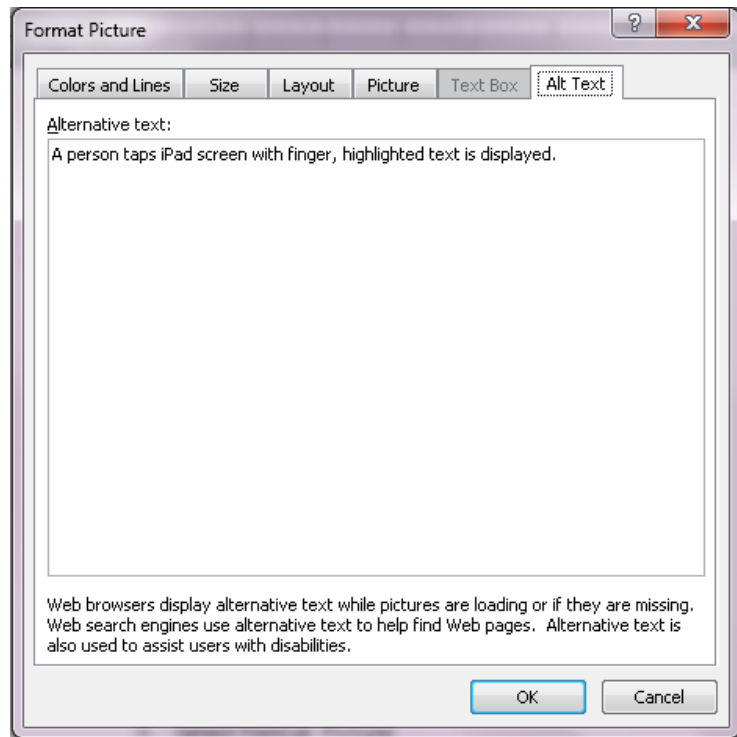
Format Picture

?

X

Colors and Lines

Size

Layout

Picture

Text Box

Alt Text

Alternative text:

A person taps iPad screen with finger, highlighted text is displayed.

Web browsers display alternative text while pictures are loading or if they are missing. Web search engines use alternative text to help find Web pages. Alternative text is also used to assist users with disabilities.

OK

Cancel